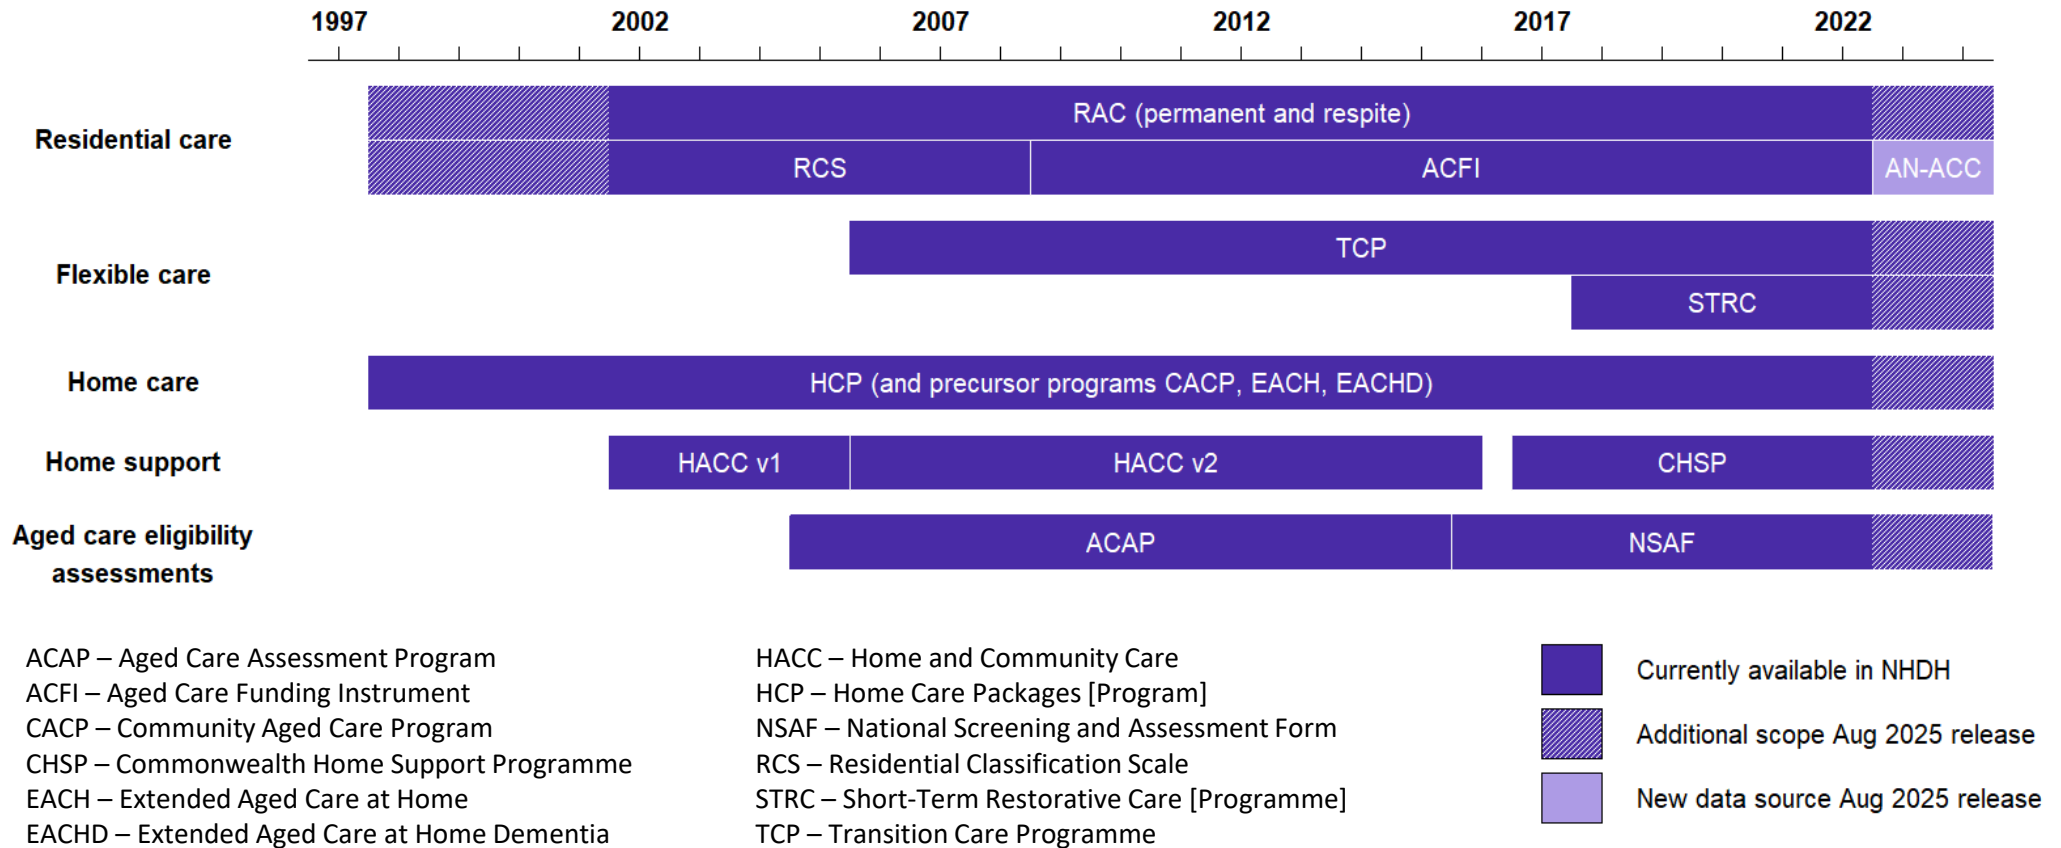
1997 2002 2007 2012 2017 2022

Residential care
RAC (permanent and respite)
RCS
ACFI
AN-ACC

Flexible care
TCP
STRC

Home care
HCP (and precursor programs CACP, EACH, EACHD)

Home support
HACC v1
HACC v2
CHSP

Aged care eligibility assessments
ACAP
NSAF

ACAP – Aged Care Assessment Program
ACFI – Aged Care Funding Instrument
CACP – Community Aged Care Program
CHSP – Commonwealth Home Support Programme
EACH – Extended Aged Care at Home
EACHD – Extended Aged Care at Home Dementia

HACC – Home and Community Care
HCP – Home Care Packages [Program]
NSAF – National Screening and Assessment Form
RCS – Residential Classification Scale
STRC – Short-Term Restorative Care [Programme]
TCP – Transition Care Programme

Currently available in NHDH
Additional scope Aug 2025 release
New data source Aug 2025 release